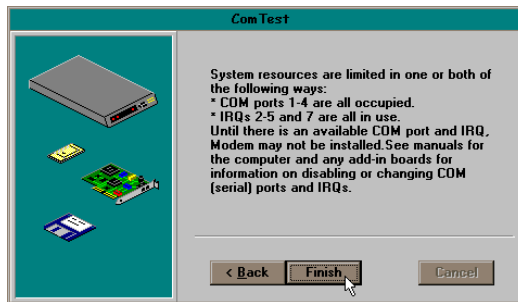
ComTest

System resources are limited in one or both of the following ways:
* COM ports 1-4 are all occupied.
* IRQs 2-5 and 7 are all in use.
Until there is an available COM port and IRQ, Modem may not be installed.See manuals for the computer and any add-in boards for information on disabling or changing COM (serial) ports and IRQs.

< Back
Finish
Cancel